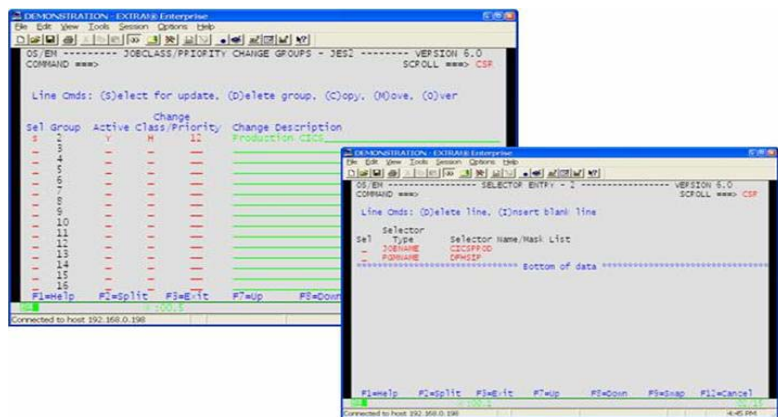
DEMONSTRATION - EXTRA! Enterprise
File Edit View Tools Session Options Help
OS/EM --------- JOBCLASS/PRIORITY CHANGE GROUPS - JES2 --------- VERSION 6.0
COMMAND ===> SCROLL ===> CSR

Line Cmds: (S)elect for update, (D)elete group, (C)opy, (M)ove, (O)ver

| Sel | Group | Active | Change Class/Priority | Change Description |
|---|---|---|---|---|
| S | 1 | Y | H 12 | Production CICS |
| _ | 3 | _ | _ | |
| _ | 4 | _ | _ | |
| _ | 5 | _ | _ | |
| _ | 6 | _ | _ | |
| _ | 7 | _ | _ | |
| _ | 8 | _ | _ | |
| _ | 9 | _ | _ | |
| _ | 10 | _ | _ | |
| _ | 11 | _ | _ | |
| _ | 12 | _ | _ | |
| _ | 13 | _ | _ | |
| _ | 14 | _ | _ | |
| _ | 15 | _ | _ | |
| _ | 16 | _ | _ | |

F1=Help F2=Split F3=Exit F7=Up F8=Down
Connected to host 192.168.0.198

DEMONSTRATION - EXTRA! Enterprise
File Edit View Tools Session Options Help
OS/EM ------------------ SELECTOR ENTRY - 1 ------------------ VERSION 6.0
COMMAND ===> SCROLL ===> CSR

Line Cmds: (D)elete line, (I)nsert blank line

| Sel | Selector Type | Selector Name/Mask List |
|---|---|---|
| _ | JOBNAME | CICSPROD |
| _ | PGMNAME | DFHSIP |

******************************* Bottom of data *******************************

F1=Help F2=Split F3=Exit F7=Up F8=Down F9=Swap F12=Cancel
Connected to host 192.168.0.198
4:45 PM